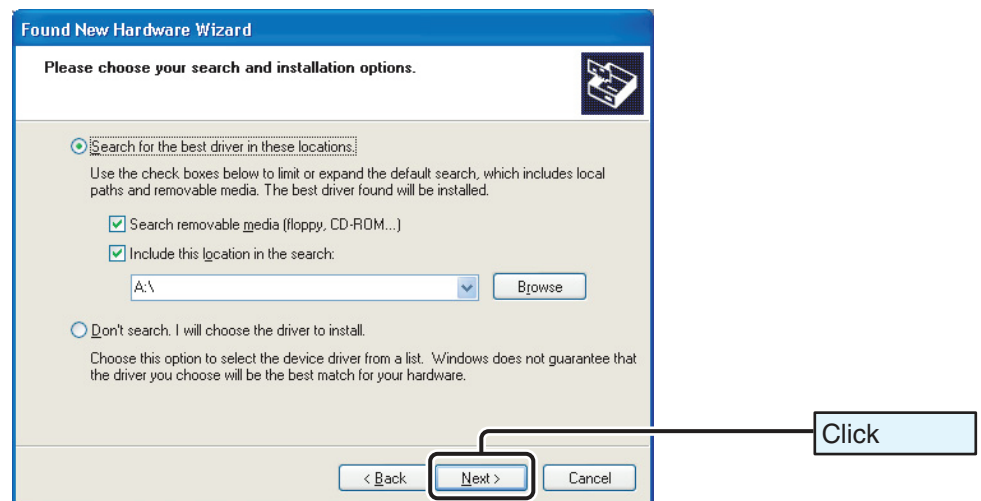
Found New Hardware Wizard

Please choose your search and installation options.

Search for the best driver in these locations.

Use the check boxes below to limit or expand the default search, which includes local paths and removable media. The best driver found will be installed.

Search removable media (floppy, CD-ROM...)

Include this location in the search:

A:\

Browse

Don't search. I will choose the driver to install.

Choose this option to select the device driver from a list. Windows does not guarantee that the driver you choose will be the best match for your hardware.

Click

< Back

Next >

Cancel